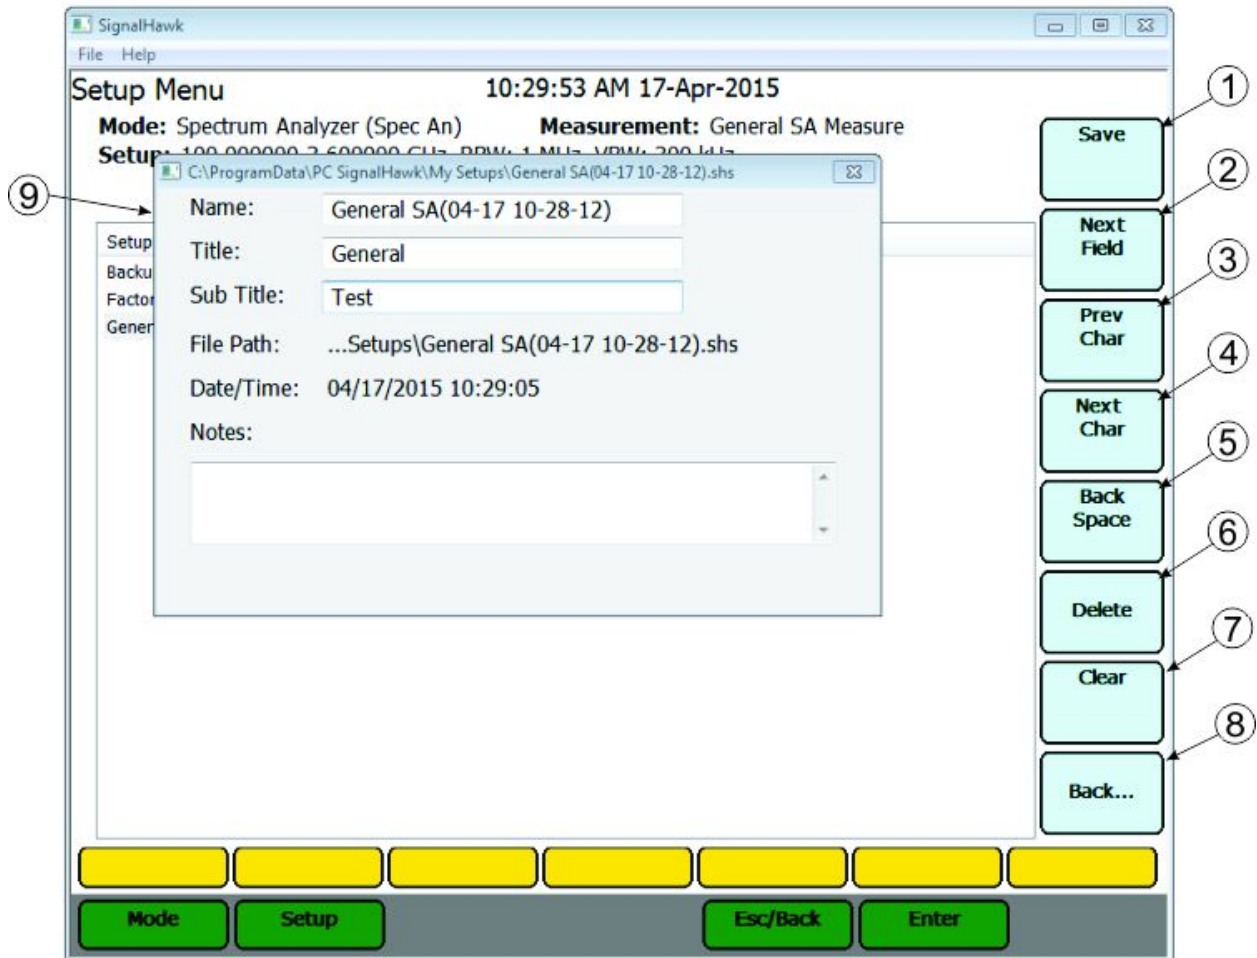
SignalHawk
File Help
Setup Menu
10:29:53 AM 17-Apr-2015
Mode: Spectrum Analyzer (Spec An)
Measurement: General SA Measure
Setup: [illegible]
C:\ProgramData\PC SignalHawk\My Setups\General SA(04-17 10-28-12).shs
Name: General SA(04-17 10-28-12)
Title: General
Sub Title: Test
File Path: ...Setups\General SA(04-17 10-28-12).shs
Date/Time: 04/17/2015 10:29:05
Notes:
Setup
Backu
Factor
Gener
Save
Next Field
Prev Char
Next Char
Back Space
Delete
Clear
Back...
Mode
Setup
Esc/Back
Enter
1
2
3
4
5
6
7
8
9